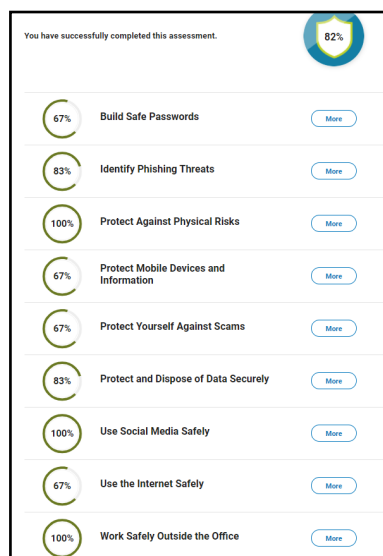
You have successfully completed this assessment.

82%

67% Build Safe Passwords More

83% Identify Phishing Threats More

100% Protect Against Physical Risks More

67% Protect Mobile Devices and Information More

67% Protect Yourself Against Scams More

83% Protect and Dispose of Data Securely More

100% Use Social Media Safely More

67% Use the Internet Safely More

100% Work Safely Outside the Office More